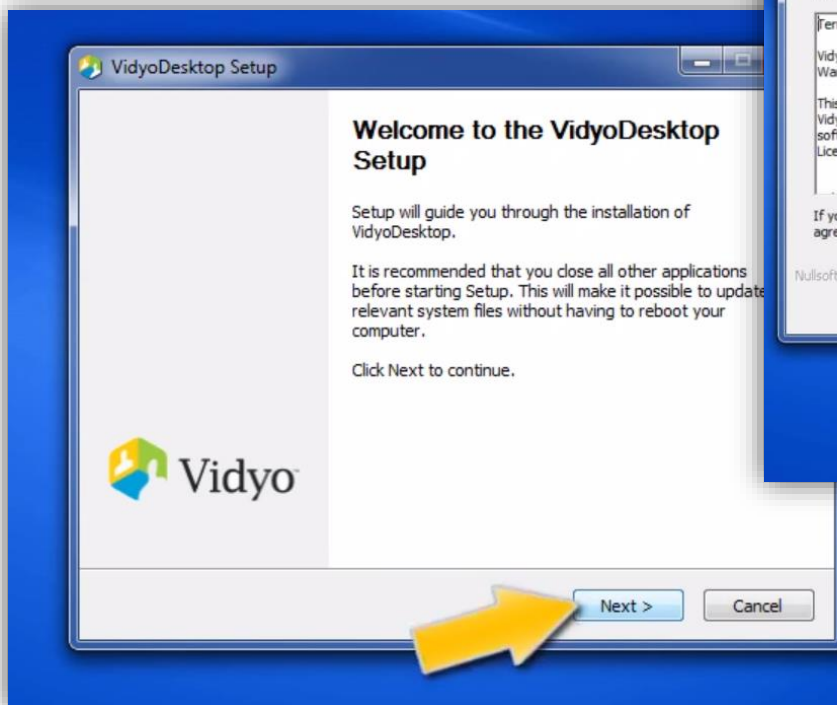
VidyoDesktop Setup

Welcome to the VidyoDesktop Setup

Setup will guide you through the installation of VidyoDesktop.

It is recommended that you close all other applications before starting Setup. This will make it possible to update relevant system files without having to reboot your computer.

Click Next to continue.

Vidyo

Next >

Cancel

Ter

Vidy
Wa

This
Vidy
sof
Lice

If yo
agre

Nullsoft